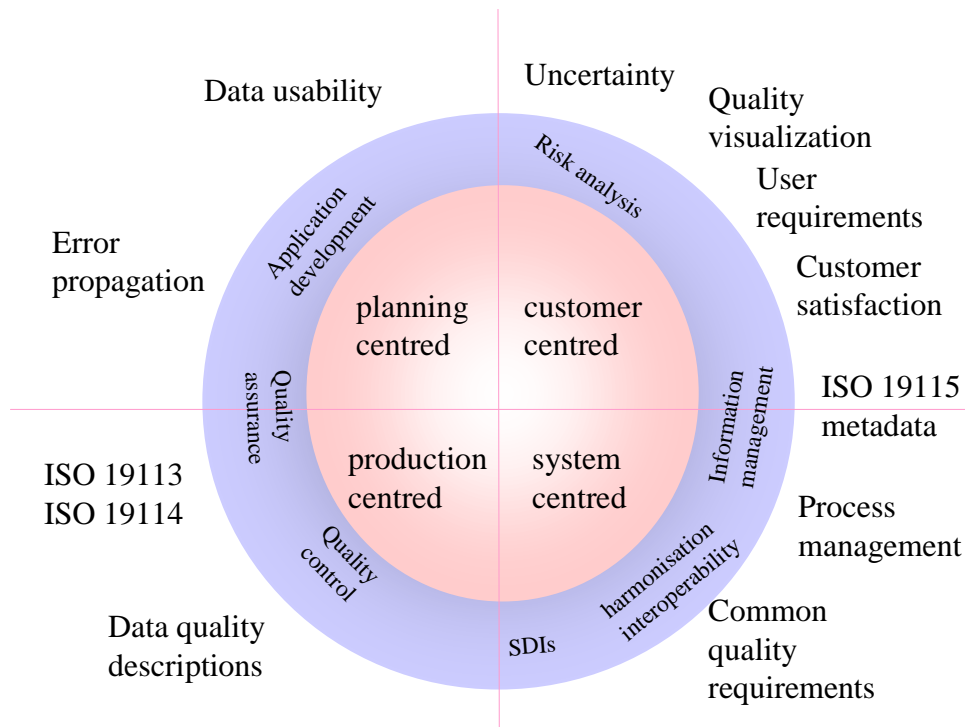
Data usability

Uncertainty

Quality visualization

User requirements

Customer satisfaction

Error propagation

Risk analysis

Application development

planning centred

customer centred

Quality assurance

Information management

ISO 19115 metadata

production centred

system centred

ISO 19113
ISO 19114

Process management

Quality control

harmonisation interoperability

SDIs

Common quality requirements

Data quality descriptions